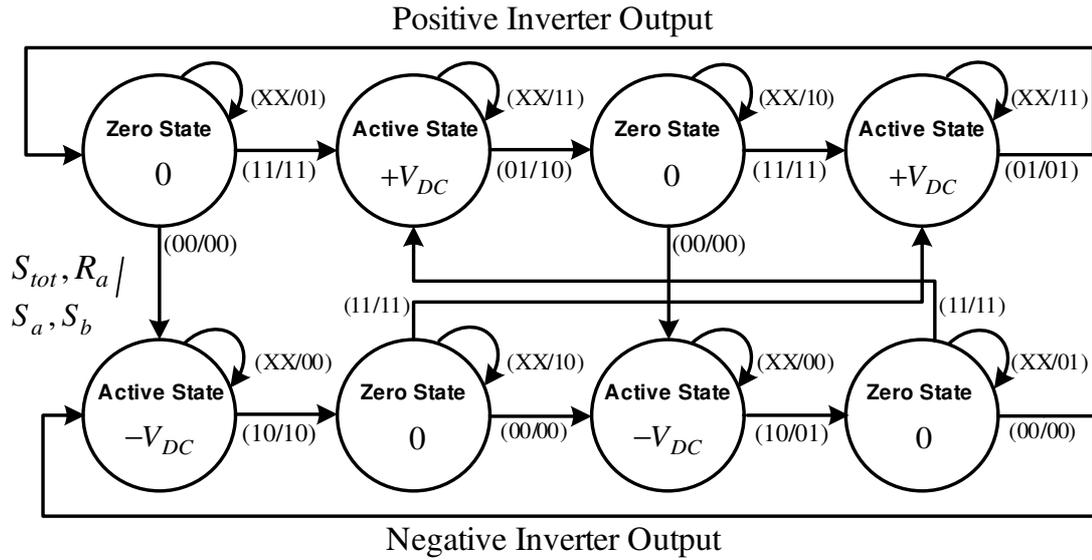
Positive Inverter Output

(XX/01)
Zero State
0
(11/11)
(XX/11)
Active State
$+V_{DC}$
(01/10)
(XX/10)
Zero State
0
(11/11)
(XX/11)
Active State
$+V_{DC}$
(01/01)

(00/00)
$S_{tot}, R_a \, / \, S_a, S_b$
(00/00)
(11/11)
(11/11)

(XX/00)
Active State
$-V_{DC}$
(10/10)
(XX/10)
Zero State
0
(00/00)
(XX/00)
Active State
$-V_{DC}$
(10/01)
(XX/01)
Zero State
0
(00/00)

Negative Inverter Output